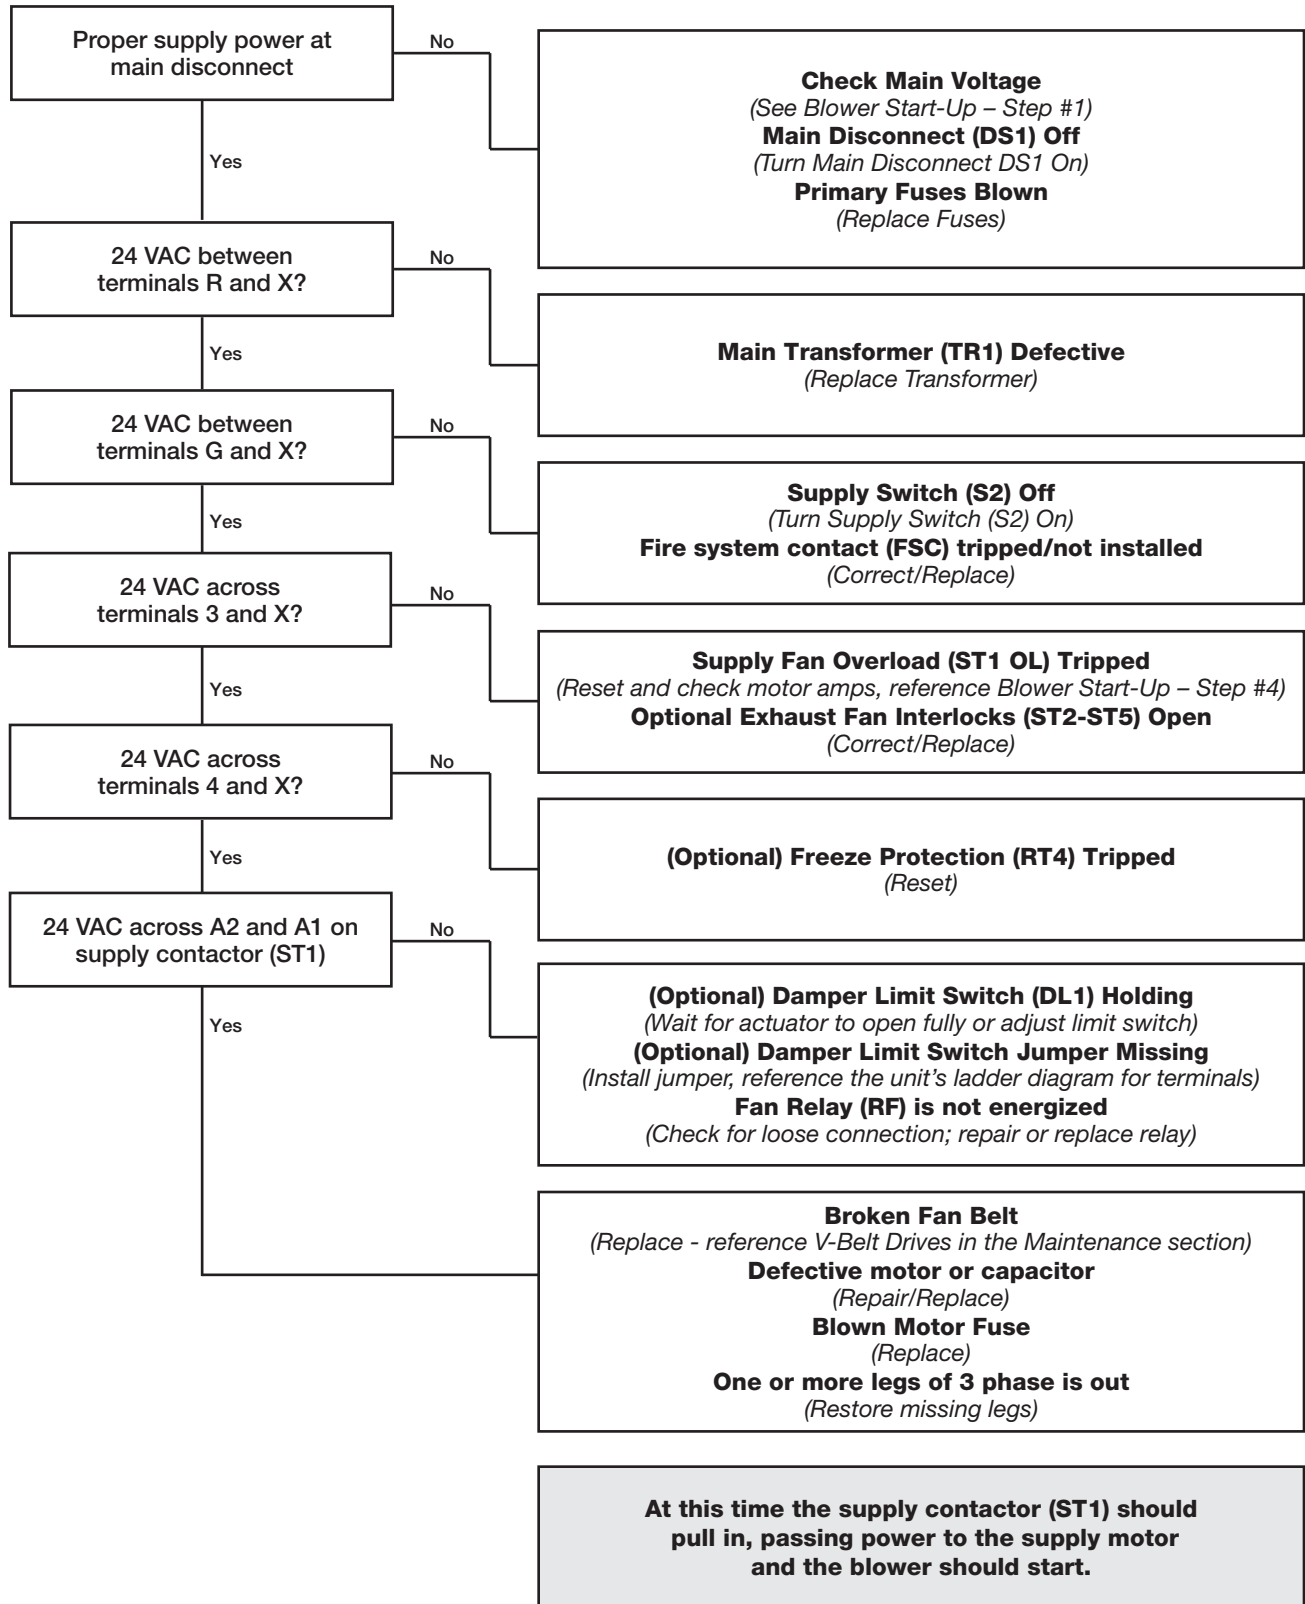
Proper supply power at main disconnect

No

Check Main Voltage
(See Blower Start-Up – Step #1)
Main Disconnect (DS1) Off
(Turn Main Disconnect DS1 On)
Primary Fuses Blown
(Replace Fuses)

Yes

24 VAC between terminals R and X?

No

Main Transformer (TR1) Defective
(Replace Transformer)

Yes

24 VAC between terminals G and X?

No

Supply Switch (S2) Off
(Turn Supply Switch (S2) On)
Fire system contact (FSC) tripped/not installed
(Correct/Replace)

Yes

24 VAC across terminals 3 and X?

No

Supply Fan Overload (ST1 OL) Tripped
(Reset and check motor amps, reference Blower Start-Up – Step #4)
Optional Exhaust Fan Interlocks (ST2-ST5) Open
(Correct/Replace)

Yes

24 VAC across terminals 4 and X?

No

(Optional) Freeze Protection (RT4) Tripped
(Reset)

Yes

24 VAC across A2 and A1 on supply contactor (ST1)

No

(Optional) Damper Limit Switch (DL1) Holding
(Wait for actuator to open fully or adjust limit switch)
(Optional) Damper Limit Switch Jumper Missing
(Install jumper, reference the unit's ladder diagram for terminals)
Fan Relay (RF) is not energized
(Check for loose connection; repair or replace relay)

Yes

Broken Fan Belt
(Replace - reference V-Belt Drives in the Maintenance section)
Defective motor or capacitor
(Repair/Replace)
Blown Motor Fuse
(Replace)
One or more legs of 3 phase is out
(Restore missing legs)

At this time the supply contactor (ST1) should pull in, passing power to the supply motor and the blower should start.